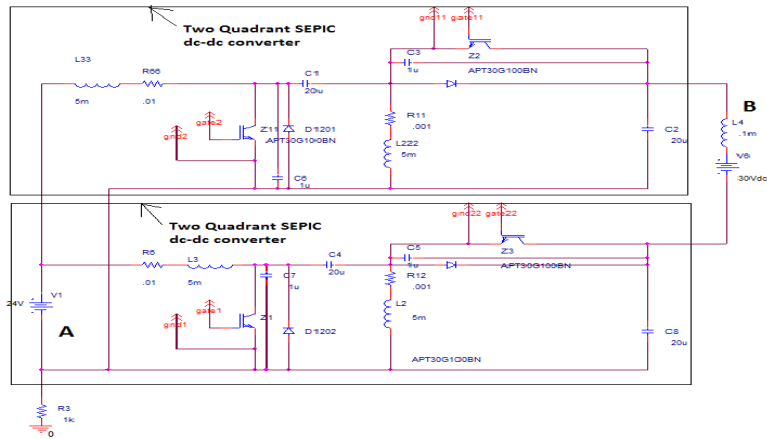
Two Quadrant SEPIC dc-dc converter

gnd11 gate11

C3 1u

Z2

APT30G100BN

L33 5m

R66 .01

C1 20u

gnd2 gate2

Z11

D11201

APT30G100BN

R11 .001

L222 5m

C6 1u

C2 20u

B

L4 .1m

V6 30Vdc

Two Quadrant SEPIC dc-dc converter

gnd22 gate22

C5 1u

Z3

APT30G100BN

R6 .01

L3 5m

C7 1u

C4 20u

R12 .001

24V V1

A

gnd1 gate1

Z1

D11202

L2 5m

C8 20u

APT30G100BN

R3 1k

0